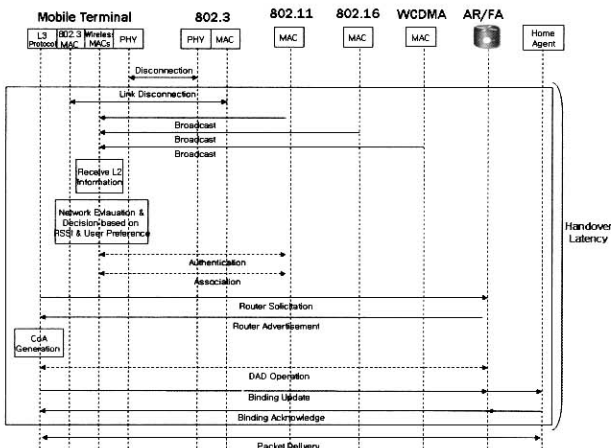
Mobile Terminal
802.3
802.11
802.16
WCDMA
AR/FA
L3 Protocol
802.3 MAC
Wireless MACs
PHY
PHY
MAC
MAC
MAC
MAC
Home Agent
Disconnection
Link Disconnection
Broadcast
Broadcast
Broadcast
Receive L2 Information
Network Evaluation & Decision based on RSSI & User Preference
Authentication
Association
Router Solicitation
Router Advertisement
CoA Generation
DAD Operation
Binding Update
Binding Acknowledge
Packet Delivery
Handover Latency